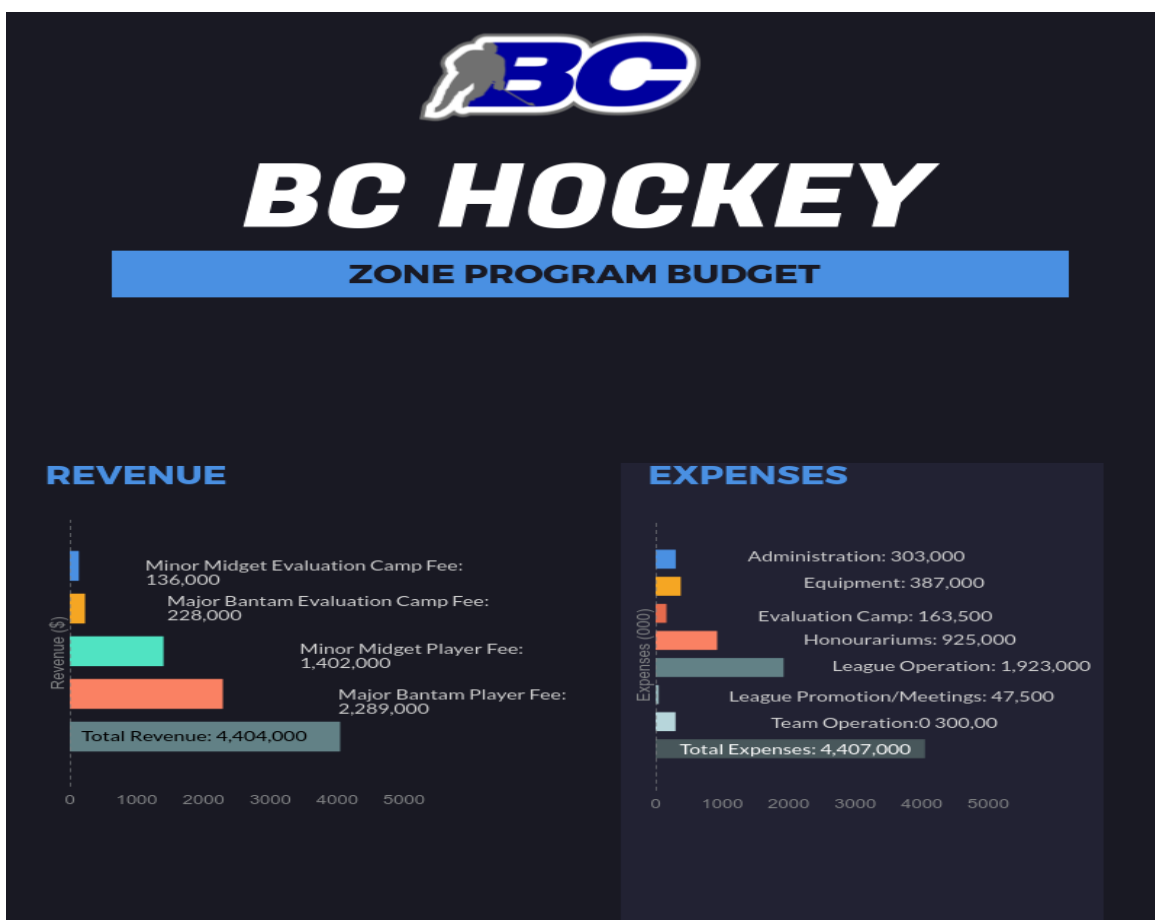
BC

BC HOCKEY

ZONE PROGRAM BUDGET

REVENUE

Revenue ($)

Minor Midget Evaluation Camp Fee: 136,000

Major Bantam Evaluation Camp Fee: 228,000

Minor Midget Player Fee: 1,402,000

Major Bantam Player Fee: 2,289,000

Total Revenue: 4,404,000

0 1000 2000 3000 4000 5000

EXPENSES

Expenses (000)

Administration: 303,000

Equipment: 387,000

Evaluation Camp: 163,500

Honourariums: 925,000

League Operation: 1,923,000

League Promotion/Meetings: 47,500

Team Operation:0 300,00

Total Expenses: 4,407,000

0 1000 2000 3000 4000 5000